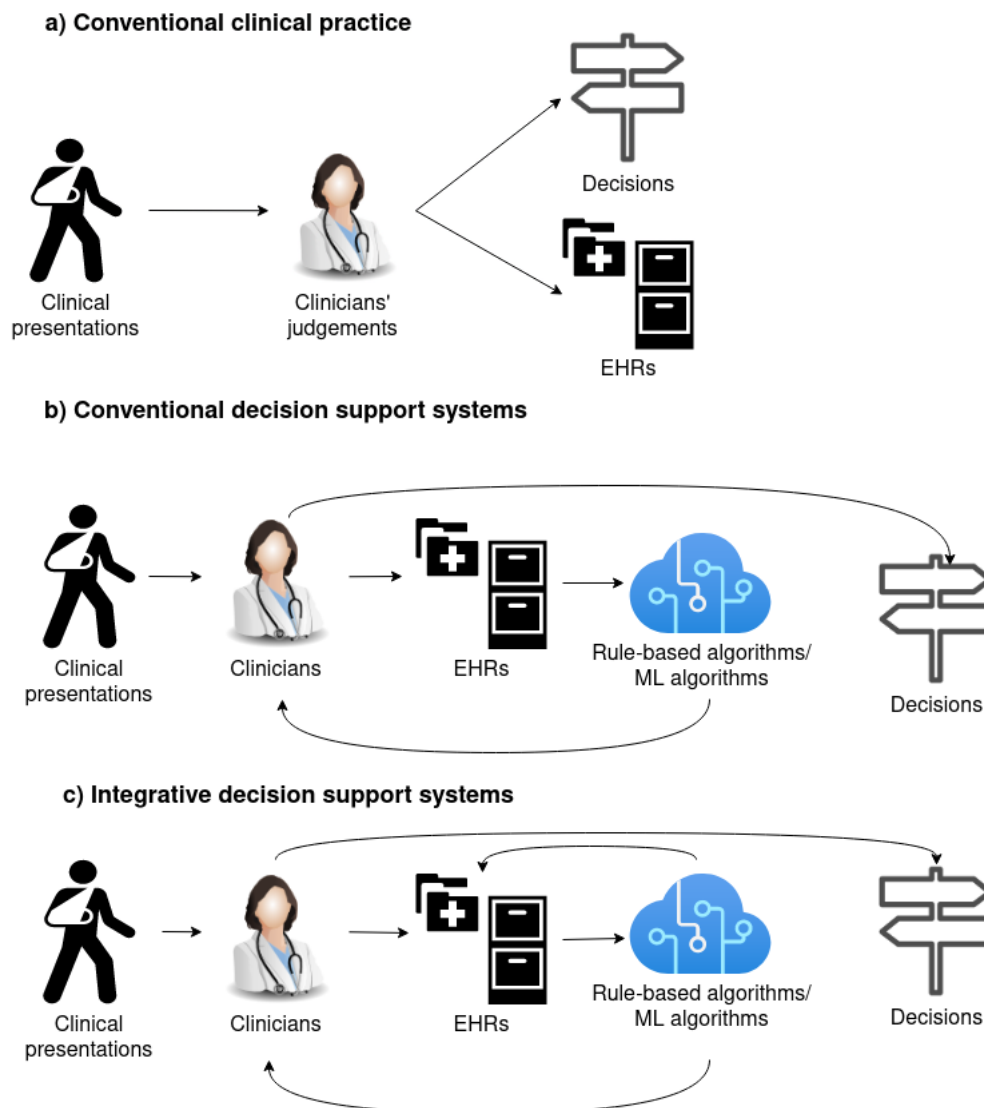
a) Conventional clinical practice

Clinical presentations

Clinicians' judgements

Decisions

EHRs

b) Conventional decision support systems

Clinical presentations

Clinicians

EHRs

Rule-based algorithms/ ML algorithms

Decisions

c) Integrative decision support systems

Clinical presentations

Clinicians

EHRs

Rule-based algorithms/ ML algorithms

Decisions